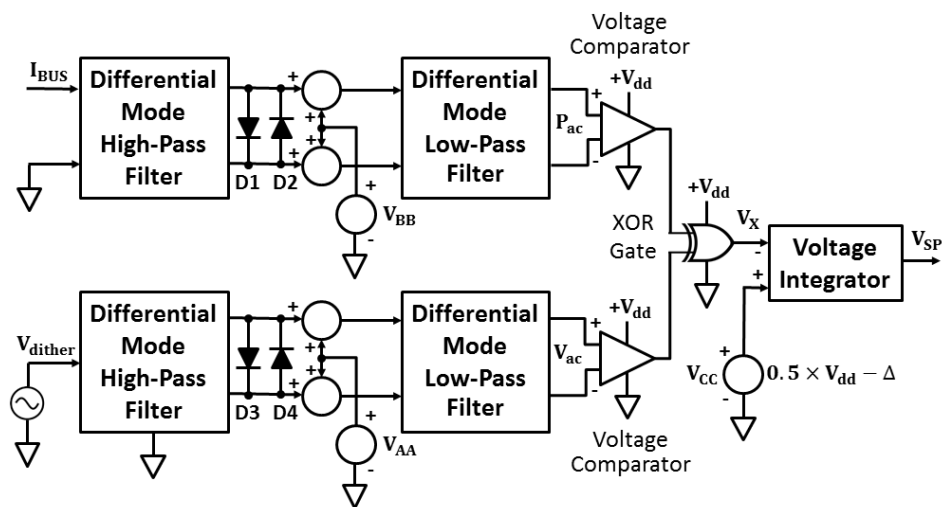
Voltage Comparator

$\mathbf{I_{BUS}}$

Differential Mode High-Pass Filter

D1 D2

+ + + +

$\mathbf{V_{BB}}$

+ -

Differential Mode Low-Pass Filter

$\mathbf{P_{ac}}$

+ -

$\mathbf{+V_{dd}}$

XOR Gate

$\mathbf{+V_{dd}}$

$\mathbf{V_X}$

- +

Voltage Integrator

$\mathbf{V_{SP}}$

$\mathbf{V_{dither}}$

Differential Mode High-Pass Filter

D3 D4

+ + + +

$\mathbf{V_{AA}}$

+ -

Differential Mode Low-Pass Filter

$\mathbf{V_{ac}}$

+ -

$\mathbf{+V_{dd}}$

$\mathbf{V_{CC}}$

+ -

$\mathbf{0.5 \times V_{dd} - \Delta}$

Voltage Comparator